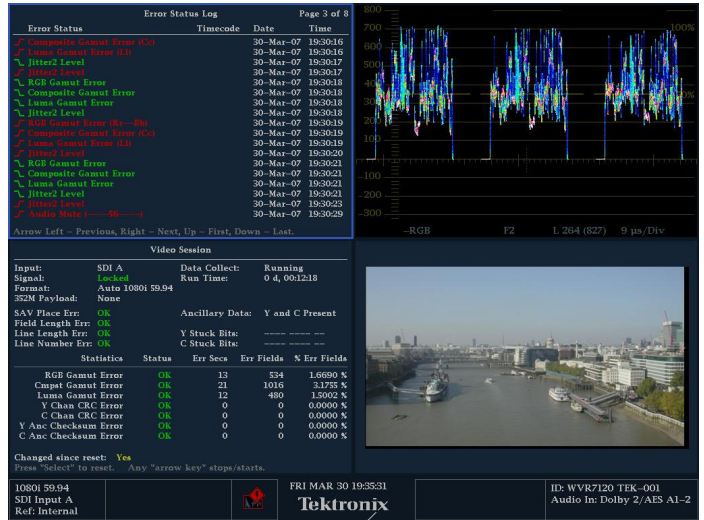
Error Status Log Page 3 of 8

| Error Status | Timecode | Date | Time |
|---|---|---|---|
| Composite Gamut Error (Cc) | | 30–Mar–07 | 19:30:16 |
| Luma Gamut Error (Ll) | | 30–Mar–07 | 19:30:16 |
| Jitter2 Level | | 30–Mar–07 | 19:30:17 |
| Jitter2 Level | | 30–Mar–07 | 19:30:17 |
| RGB Gamut Error | | 30–Mar–07 | 19:30:18 |
| Composite Gamut Error | | 30–Mar–07 | 19:30:18 |
| Luma Gamut Error | | 30–Mar–07 | 19:30:18 |
| Jitter2 Level | | 30–Mar–07 | 19:30:18 |
| RGB Gamut Error (Kr—Bb) | | 30–Mar–07 | 19:30:19 |
| Composite Gamut Error (Cc) | | 30–Mar–07 | 19:30:19 |
| Luma Gamut Error (Ll) | | 30–Mar–07 | 19:30:19 |
| Jitter2 Level | | 30–Mar–07 | 19:30:20 |
| RGB Gamut Error | | 30–Mar–07 | 19:30:21 |
| Composite Gamut Error | | 30–Mar–07 | 19:30:21 |
| Luma Gamut Error | | 30–Mar–07 | 19:30:21 |
| Jitter2 Level | | 30–Mar–07 | 19:30:21 |
| Jitter2 Level | | 30–Mar–07 | 19:30:23 |
| Audio Mute (——56——) | | 30–Mar–07 | 19:30:29 |

Arrow Left – Previous, Right – Next, Up – First, Down – Last.

800
700
600
500
400
300
200
100
0
–100
–200
–300
100%
0%
–RGB F2 L 264 (827) 9 µs/Div

Video Session

Input: SDI A
Signal: Locked
Format: Auto 1080i 59.94
352M Payload: None
Data Collect: Running
Run Time: 0 d, 00:12:18

SAV Place Err: OK
Field Length Err: OK
Line Length Err: OK
Line Number Err: OK
Ancillary Data: Y and C Present
Y Stuck Bits: ––––– ––– ––
C Stuck Bits: ––––– ––– ––

| Statistics | Status | Err Secs | Err Fields | % Err Fields |
|---|---|---|---|---|
| RGB Gamut Error | OK | 13 | 534 | 1.6690 % |
| Cmpst Gamut Error | OK | 21 | 1016 | 3.1755 % |
| Luma Gamut Error | OK | 12 | 480 | 1.5002 % |
| Y Chan CRC Error | OK | 0 | 0 | 0.0000 % |
| C Chan CRC Error | OK | 0 | 0 | 0.0000 % |
| Y Anc Checksum Error | OK | 0 | 0 | 0.0000 % |
| C Anc Checksum Error | OK | 0 | 0 | 0.0000 % |

Changed since reset: Yes
Press "Select" to reset. Any "arrow key" stops/starts.

1080i 59.94
SDI Input A
Ref: Internal
FRI MAR 30 19:35:31
Tektronix
ID: WVR7120 TEK–001
Audio In: Dolby 2/AES A1–2